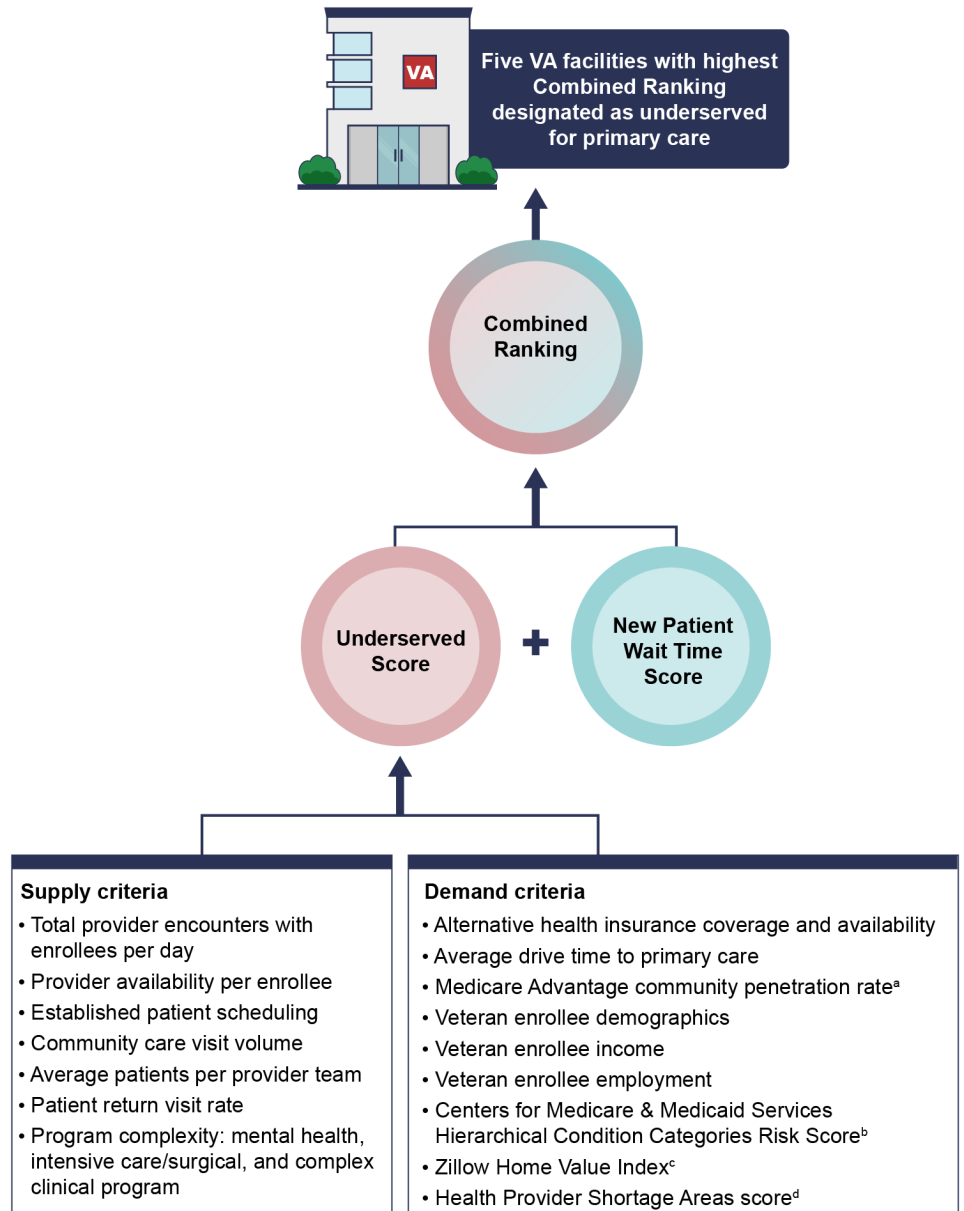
VA

Five VA facilities with highest Combined Ranking designated as underserved for primary care

Combined Ranking

Underserved Score

+

New Patient Wait Time Score

Supply criteria
• Total provider encounters with enrollees per day
• Provider availability per enrollee
• Established patient scheduling
• Community care visit volume
• Average patients per provider team
• Patient return visit rate
• Program complexity: mental health, intensive care/surgical, and complex clinical program

Demand criteria
• Alternative health insurance coverage and availability
• Average drive time to primary care
• Medicare Advantage community penetration rate$^a$
• Veteran enrollee demographics
• Veteran enrollee income
• Veteran enrollee employment
• Centers for Medicare & Medicaid Services Hierarchical Condition Categories Risk Score$^b$
• Zillow Home Value Index$^c$
• Health Provider Shortage Areas score$^d$